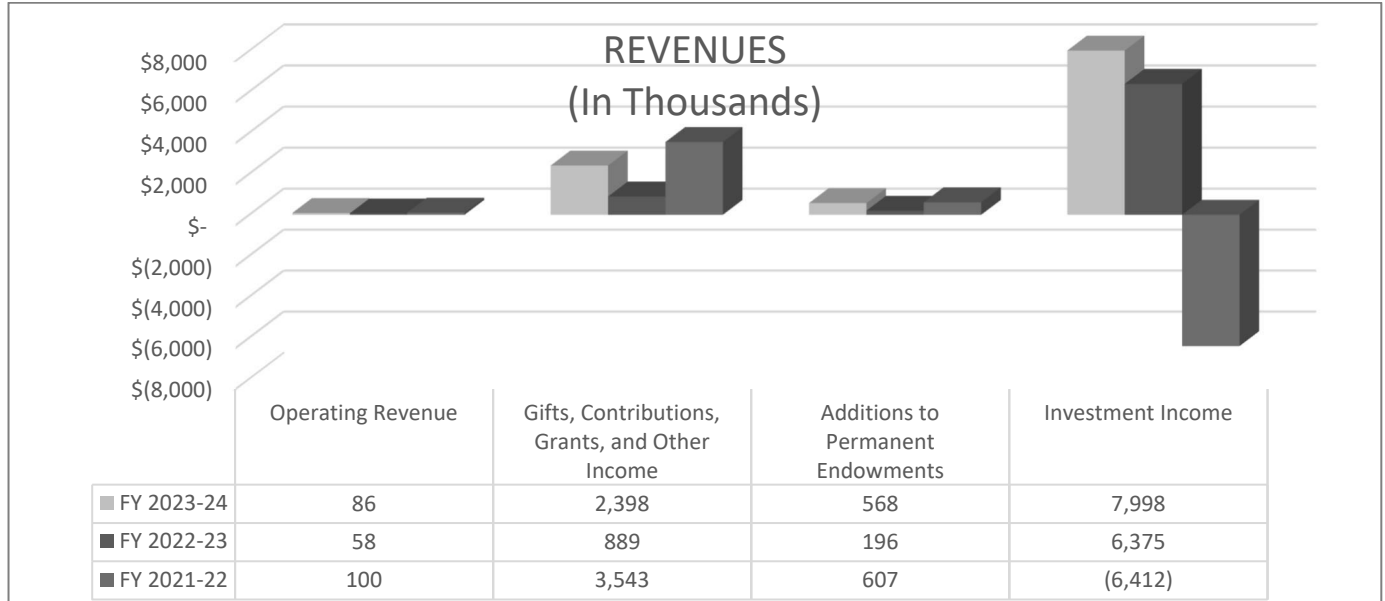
REVENUES
(In Thousands)

$8,000
$6,000
$4,000
$2,000
$-
$(2,000)
$(4,000)
$(6,000)
$(8,000)

| | Operating Revenue | Gifts, Contributions, Grants, and Other Income | Additions to Permanent Endowments | Investment Income |
|---|---|---|---|---|
| FY 2023-24 | 86 | 2,398 | 568 | 7,998 |
| FY 2022-23 | 58 | 889 | 196 | 6,375 |
| FY 2021-22 | 100 | 3,543 | 607 | (6,412) |